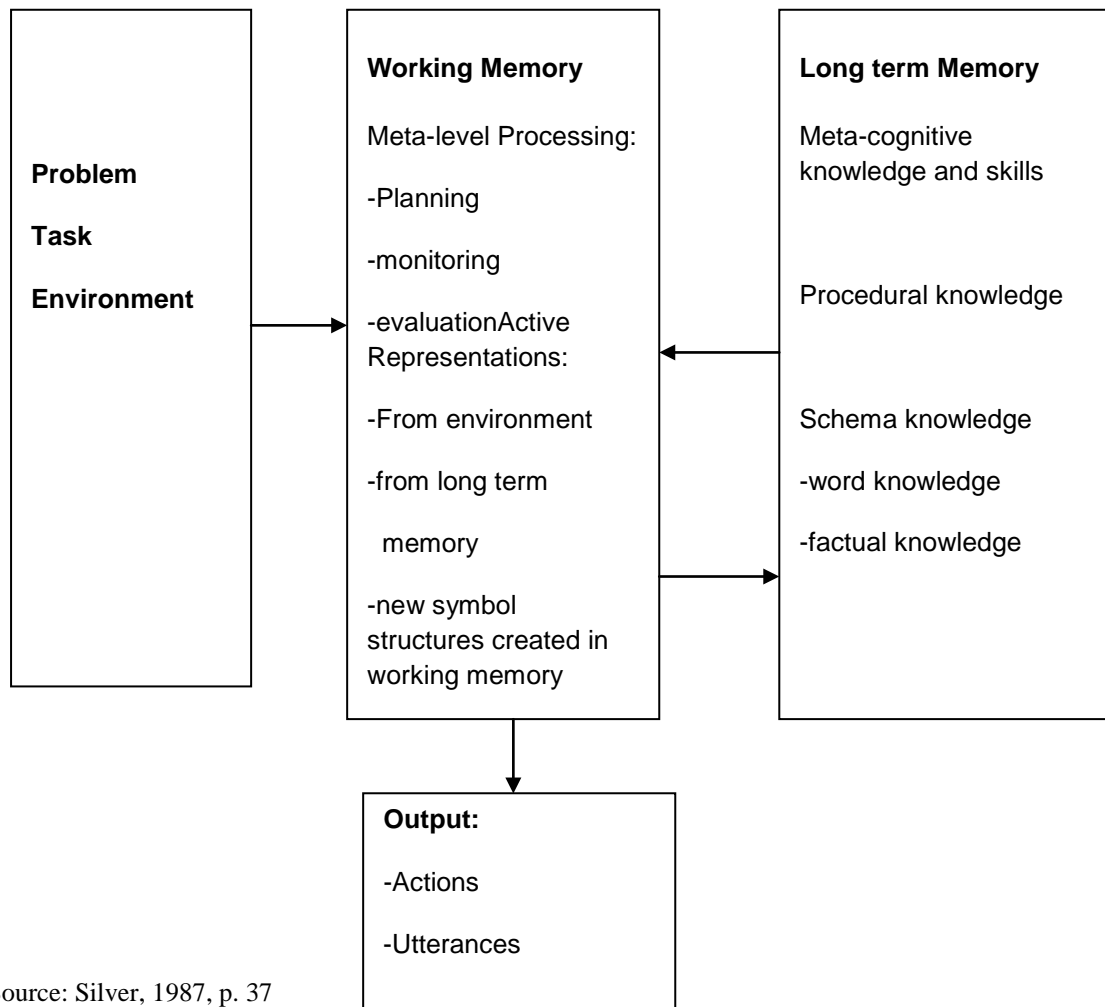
Problem

Task

Environment

Working Memory

Meta-level Processing:

-Planning

-monitoring

-evaluationActive Representations:

-From environment

-from long term memory

-new symbol structures created in working memory

Long term Memory

Meta-cognitive knowledge and skills

Procedural knowledge

Schema knowledge

-word knowledge

-factual knowledge

Output:

-Actions

-Utterances

ource: Silver, 1987, p. 37